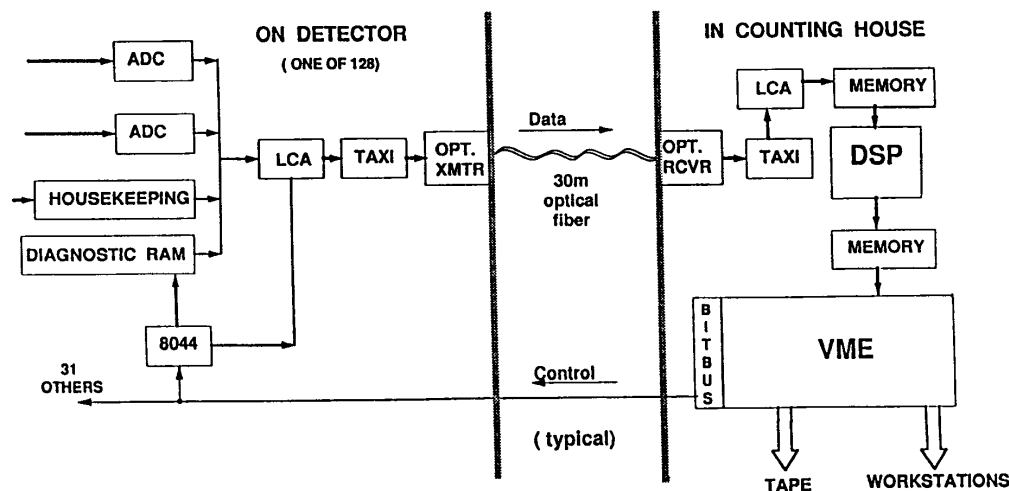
ON DETECTOR
( ONE OF 128)

ADC
ADC
HOUSEKEEPING
DIAGNOSTIC RAM
LCA
TAXI
OPT. XMTR
8044
31 OTHERS

Data
30m optical fiber
Control
( typical)

IN COUNTING HOUSE

OPT. RCVR
TAXI
LCA
MEMORY
DSP
MEMORY
BITBUS
VME
TAPE
WORKSTATIONS